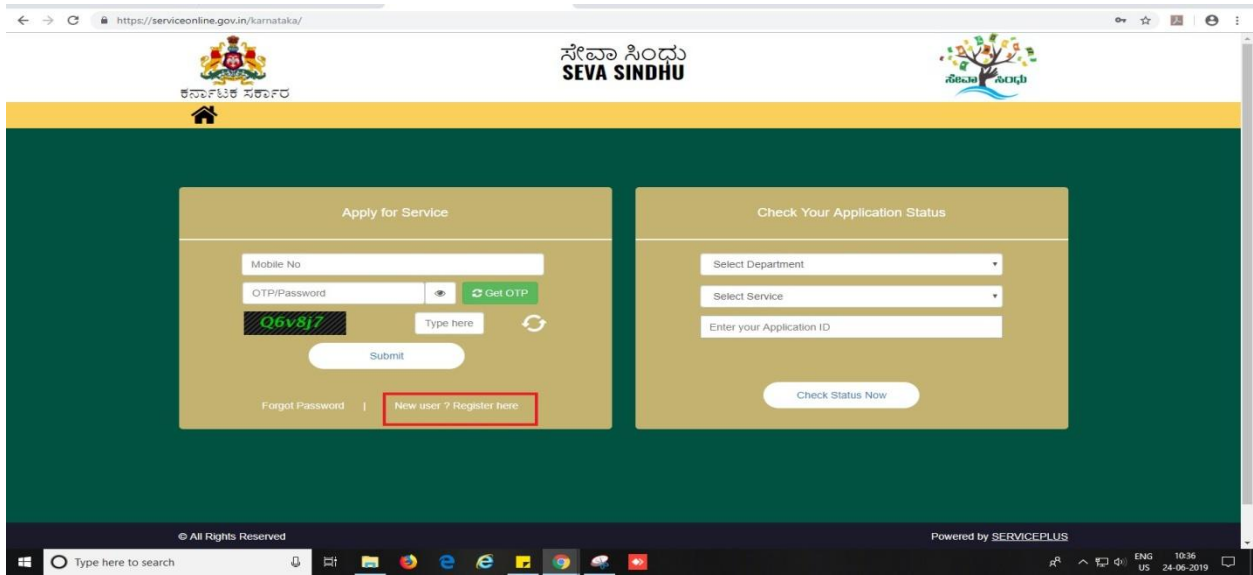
https://serviceonline.gov.in/karnataka/

ಕರ್ನಾಟಕ ಸರ್ಕಾರ

ಸೇವಾ ಸಿಂಧು
SEVA SINDHU

ಸೇವಾ ಸಿಂಧು

Apply for Service

Mobile No

OTP/Password

Get OTP

Q6v8j7

Type here

Submit

Forgot Password | New user ? Register here

Check Your Application Status

Select Department

Select Service

Enter your Application ID

Check Status Now

© All Rights Reserved

Powered by SERVICEPLUS

Type here to search

ENG US 10:36 24-06-2019